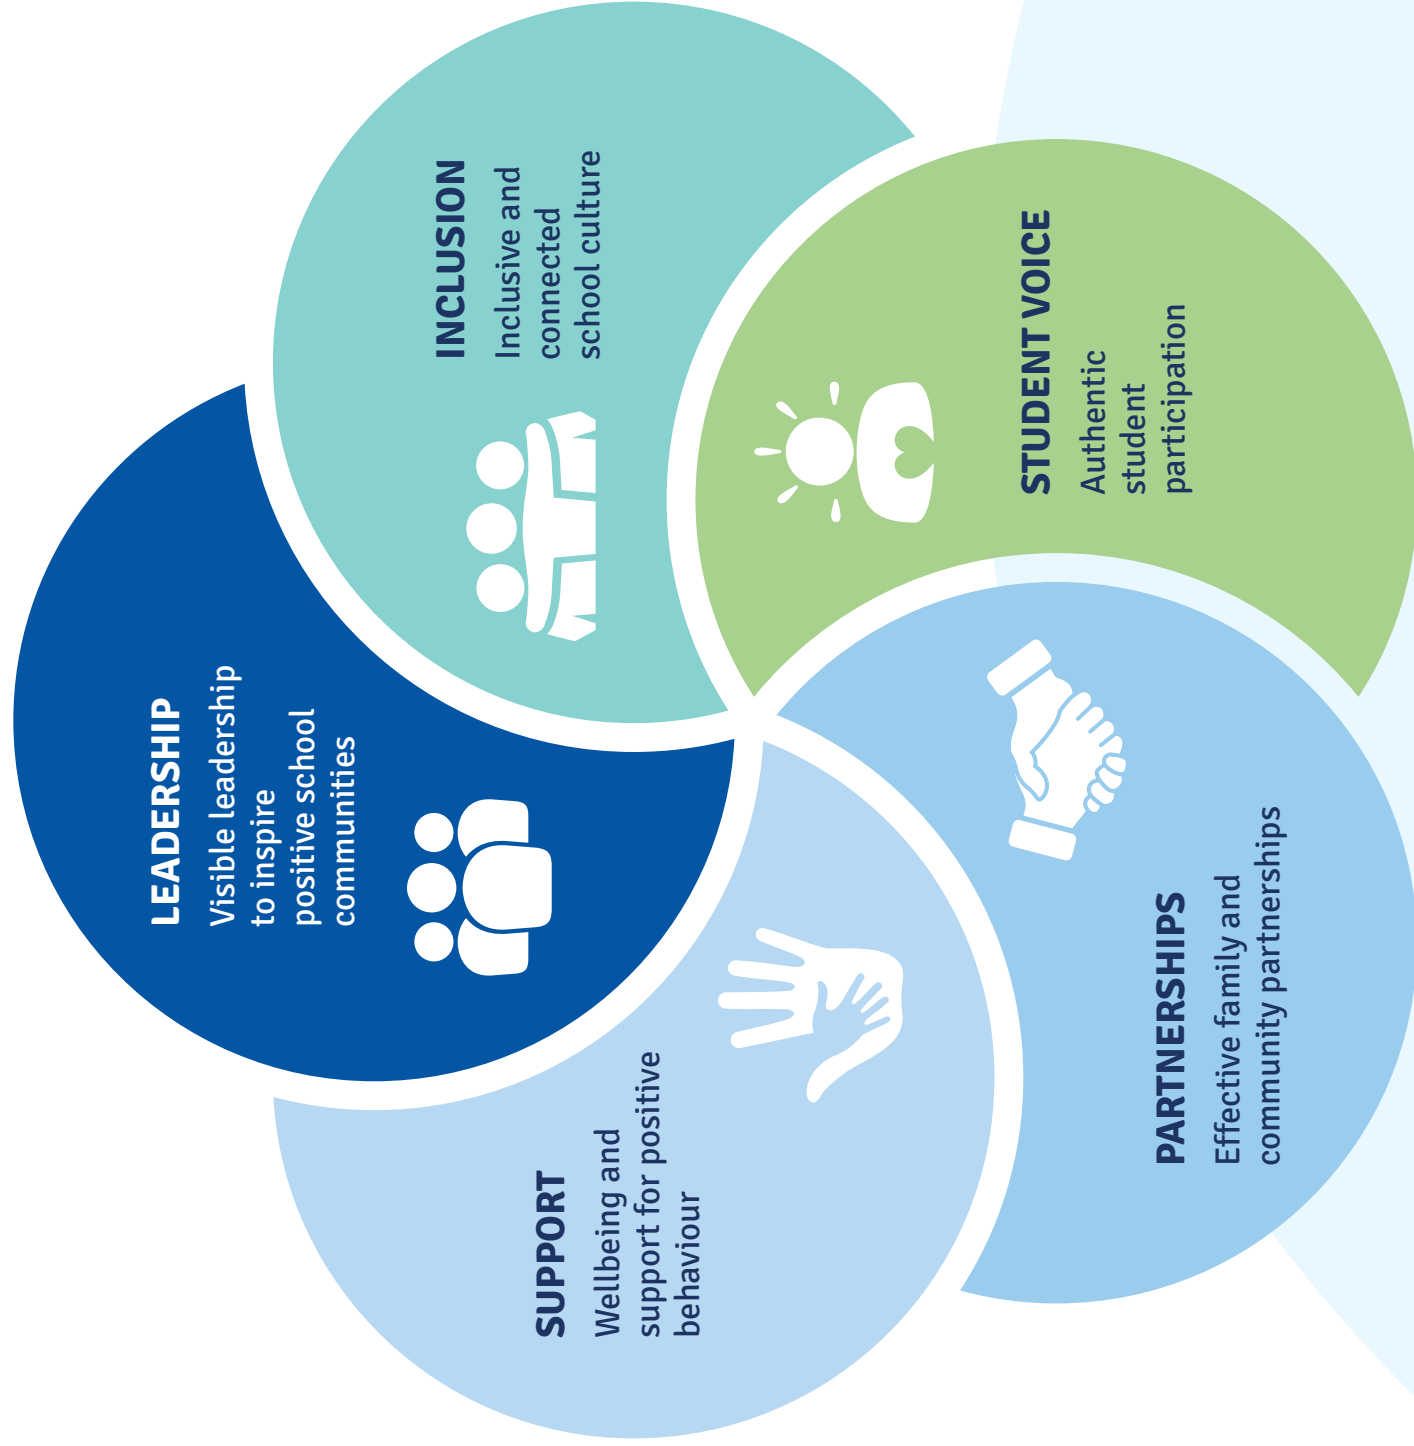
INCLUSION
Inclusive and connected school culture

STUDENT VOICE
Authentic student participation

LEADERSHIP
Visible leadership to inspire positive school communities

PARTNERSHIPS
Effective family and community partnerships

SUPPORT
Wellbeing and support for positive behaviour